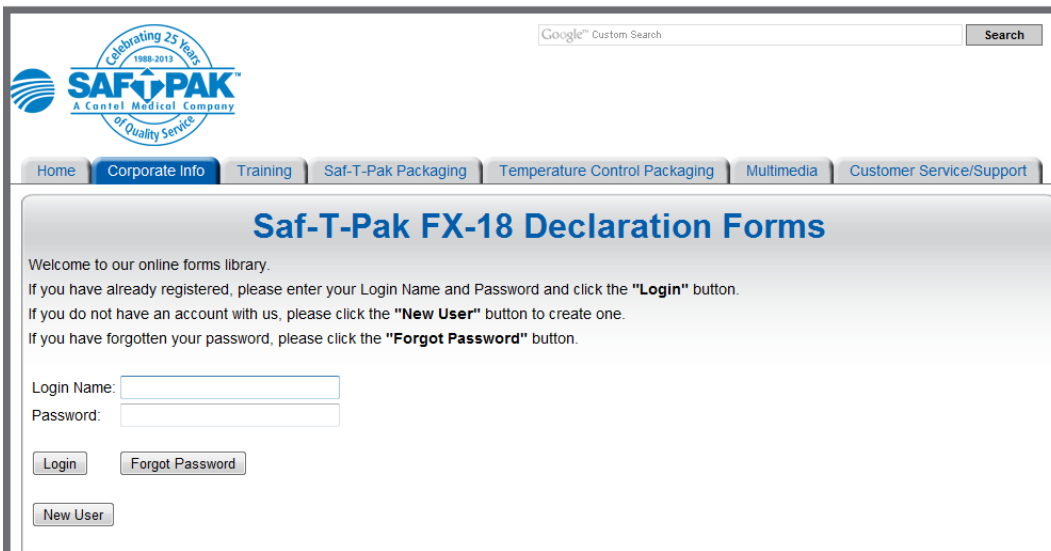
Celebrating 25 Years
1988-2013
SAF-T-PAK
A Cantel Medical Company
of Quality Service

Google™ Custom Search
Search

Home | Corporate Info | Training | Saf-T-Pak Packaging | Temperature Control Packaging | Multimedia | Customer Service/Support

Saf-T-Pak FX-18 Declaration Forms

Welcome to our online forms library.

If you have already registered, please enter your Login Name and Password and click the **"Login"** button.

If you do not have an account with us, please click the **"New User"** button to create one.

If you have forgotten your password, please click the **"Forgot Password"** button.

Login Name:
Password:

Login
Forgot Password

New User